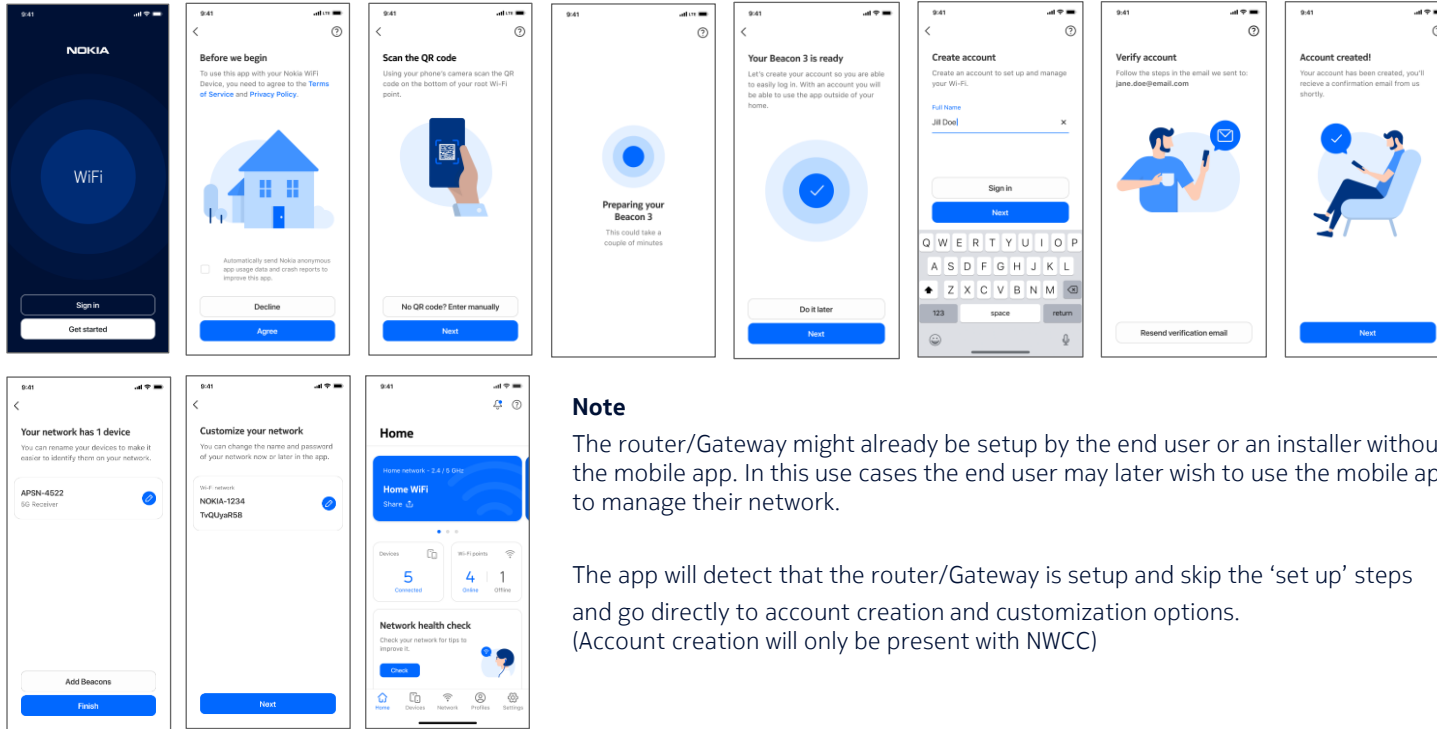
9:41

NOKIA

WiFi

Sign in

Get started

9:41

Before we begin

To use this app with your Nokia WiFi Device, you need to agree to the Terms of Service and Privacy Policy.

Automatically send Nokia anonymous app usage data and crash reports to improve this app.

Decline

Agree

9:41

Scan the QR code

Using your phone's camera scan the QR code on the bottom of your root Wi-Fi point.

No QR code? Enter manually

Next

9:41

Preparing your Beacon 3

This could take a couple of minutes

9:41

Your Beacon 3 is ready

Let's create your account so you are able to easily log in. With an account you will be able to use the app outside of your home.

Do it later

Next

9:41

Create account

Create an account to set up and manage your Wi-Fi.

Full Name

Jill Doe

Sign in

Next

Q W E R T Y U I O P

A S D F G H J K L

Z X C V B N M

123 space return

9:41

Verify account

Follow the steps in the email we sent to: jane.doe@email.com

Resend verification email

9:41

Account created!

Your account has been created, you'll recieve a confirmation email from us shortly.

Next

9:41

Your network has 1 device

You can rename your devices to make it easier to identify them on your network.

APSN-4522

5G Receiver

Add Beacons

Finish

9:41

Customize your network

You can change the name and password of your network now or later in the app.

Wi-Fi network

NOKIA-1234

TvQUyaR58

Next

9:41

Home

Home network - 2.4 / 5 GHz

Home WiFi

Share

Devices

5

Connected

Wi-Fi points

4

Online

1

Offline

Network health check

Check your network for tips to improve it.

Check

Home Devices Network Profiles Settings

Note

The router/Gateway might already be setup by the end user or an installer without the mobile app. In this use cases the end user may later wish to use the mobile app to manage their network.

The app will detect that the router/Gateway is setup and skip the 'set up' steps and go directly to account creation and customization options.
(Account creation will only be present with NWCC)